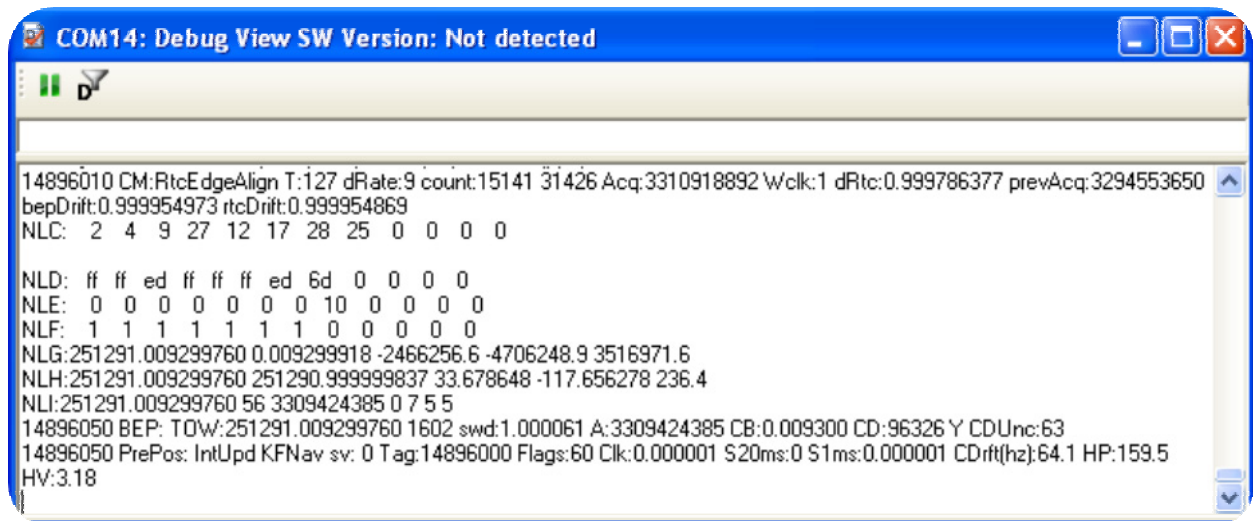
COM14: Debug View SW Version: Not detected

D

14896010 CM:RtcEdgeAlign T:127 dRate:9 count:15141 31426 Acq:3310918892 Wclk:1 dRtc:0.999786377 prevAcq:3294553650 bepDrift:0.999954973 rtcDrift:0.999954869
NLC: 2 4 9 27 12 17 28 25 0 0 0 0

NLD: ff ff ed ff ff ff ed 6d 0 0 0 0
NLE: 0 0 0 0 0 0 0 10 0 0 0 0
NLF: 1 1 1 1 1 1 1 0 0 0 0 0
NLG:251291.009299760 0.009299918 -2466256.6 -4706248.9 3516971.6
NLH:251291.009299760 251290.999999837 33.678648 -117.656278 236.4
NLI:251291.009299760 56 3309424385 0 7 5 5
14896050 BEP: TOW:251291.009299760 1602 swd:1.000061 A:3309424385 CB:0.009300 CD:96326 Y CDUnc:63
14896050 PrePos: IntUpd KFNav sv: 0 Tag:14896000 Flags:60 Clk:0.000001 S20ms:0 S1ms:0.000001 CDrft(hz):64.1 HP:159.5 HV:3.18